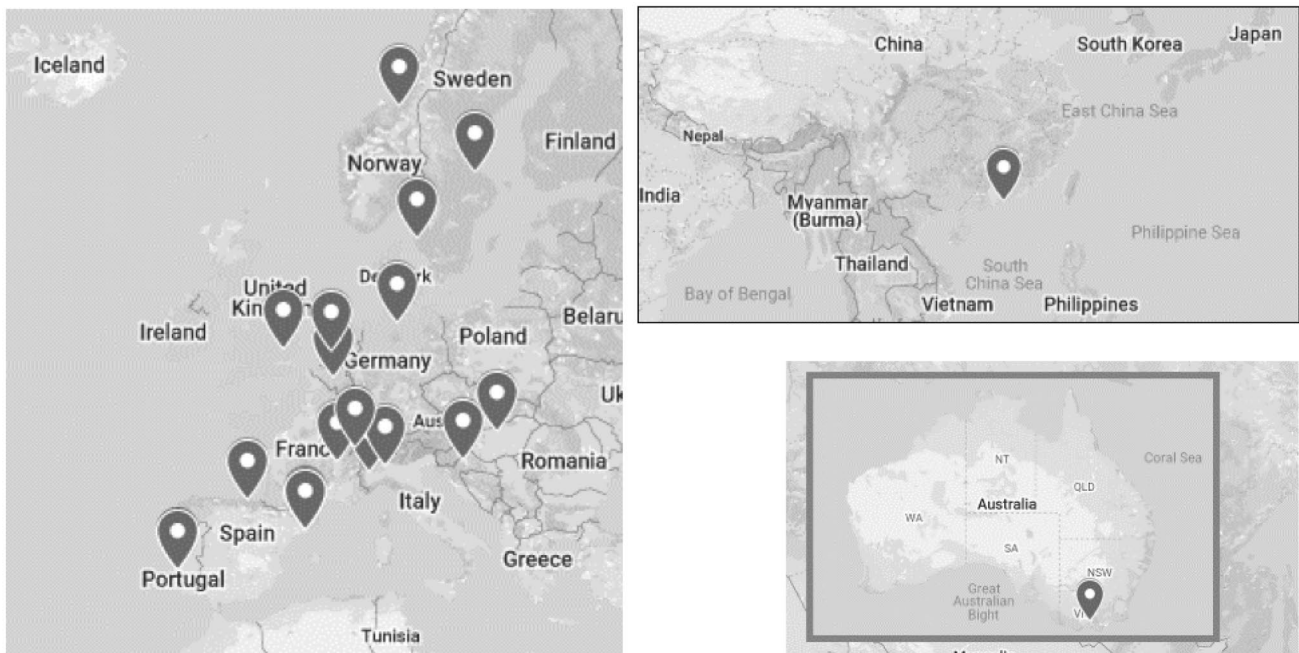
Iceland
Sweden
Finland
Norway
Denmark
United Kingdom
Ireland
Germany
Poland
Belaru
Uk
Aus
France
Romania
Italy
Spain
Portugal
Greece
Tunisia

China
South Korea
Japan
East China Sea
Nepal
India
Myanmar (Burma)
Philippine Sea
Thailand
South China Sea
Bay of Bengal
Vietnam
Philippines

NT
QLD
Coral Sea
WA
Australia
SA
NSW
Great Australian Bight
Vi